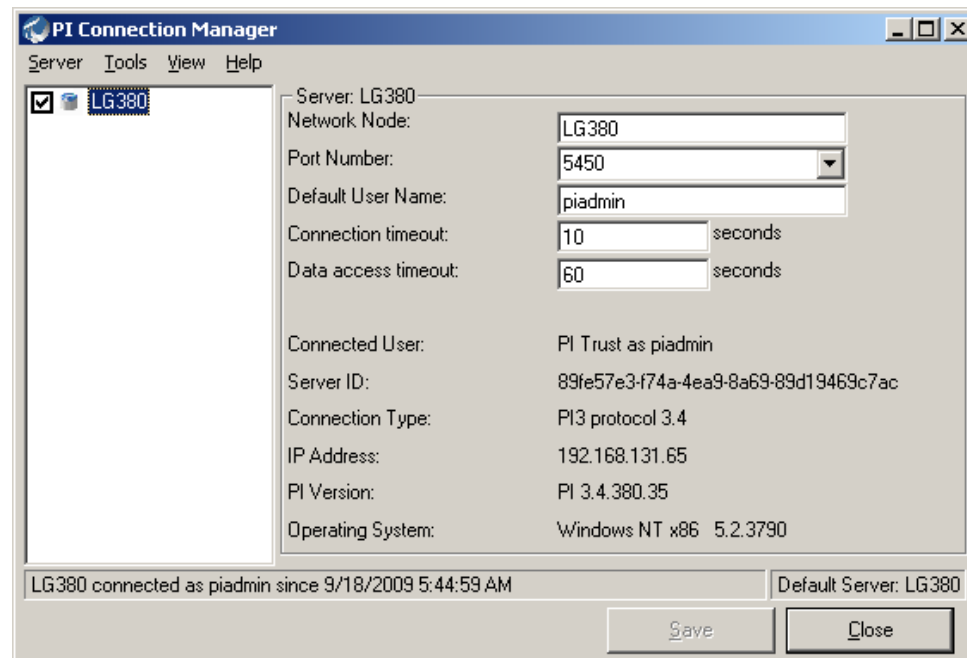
PI Connection Manager

Server Tools View Help

LG380

Server: LG380

Network Node: LG380

Port Number: 5450

Default User Name: piadmin

Connection timeout: 10 seconds

Data access timeout: 60 seconds

Connected User: PI Trust as piadmin

Server ID: 89fe57e3-f74a-4ea9-8a69-89d19469c7ac

Connection Type: PI3 protocol 3.4

IP Address: 192.168.131.65

PI Version: PI 3.4.380.35

Operating System: Windows NT x86 5.2.3790

LG380 connected as piadmin since 9/18/2009 5:44:59 AM

Default Server: LG380

Save

Close